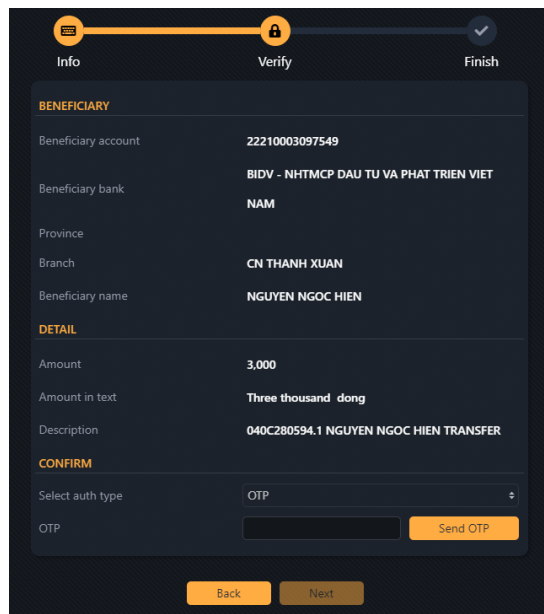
Info
Verify
Finish

BENEFICIARY

| | |
|---|---|
| Beneficiary account | 22210003097549 |
| Beneficiary bank | BIDV - NHTMCP DAU TU VA PHAT TRIEN VIET NAM |
| Province | |
| Branch | CN THANH XUAN |
| Beneficiary name | NGUYEN NGOC HIEN |

DETAIL

| | |
|---|---|
| Amount | 3,000 |
| Amount in text | Three thousand  dong |
| Description | 040C280594.1 NGUYEN NGOC HIEN TRANSFER |

CONFIRM

Select auth type
OTP
OTP
Send OTP

Back
Next